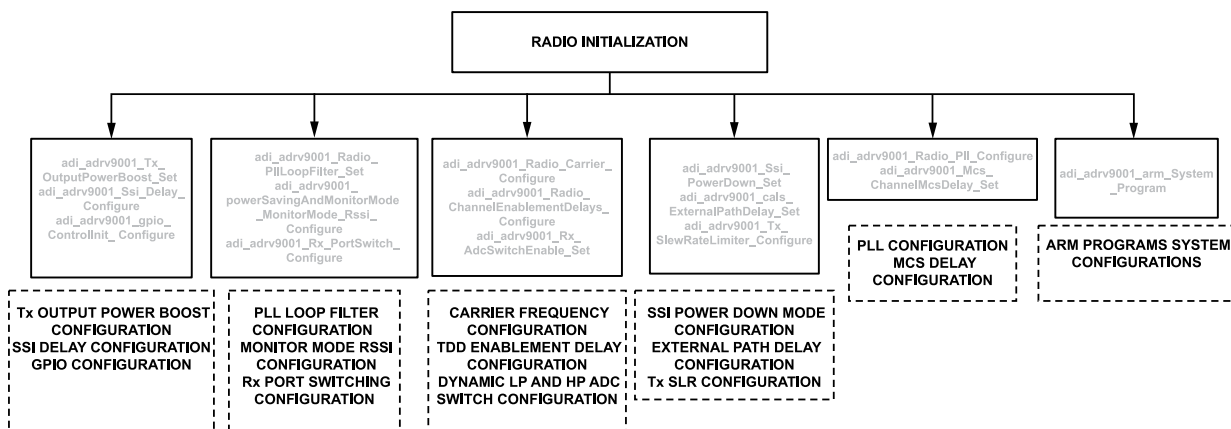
RADIO INITIALIZATION

adi_adrv9001_Tx_ OutputPowerBoost_Set adi_adrv9001_Ssi_Delay_ Configure adi_adrv9001_gpio_ ControlInit_ Configure

Tx OUTPUT POWER BOOST CONFIGURATION SSI DELAY CONFIGURATION GPIO CONFIGURATION

adi_adrv9001_Radio_ PllLoopFilter_Set adi_adrv9001_ powerSavingAndMonitorMode _MonitorMode_Rssi_ Configure adi_adrv9001_Rx_PortSwitch_ Configure

PLL LOOP FILTER CONFIGURATION MONITOR MODE RSSI CONFIGURATION Rx PORT SWITCHING CONFIGURATION

adi_adrv9001_Radio_Carrier_ Configure adi_adrv9001_Radio_ ChannelEnablementDelays_ Configure adi_adrv9001_Rx_ AdcSwitchEnable_Set

CARRIER FREQUENCY CONFIGURATION TDD ENABLEMENT DELAY CONFIGURATION DYNAMIC LP AND HP ADC SWITCH CONFIGURATION

adi_adrv9001_Ssi_ PowerDown_Set adi_adrv9001_cals_ ExternalPathDelay_Set adi_adrv9001_Tx_ SlewRateLimiter_Configure

SSI POWER DOWN MODE CONFIGURATION EXTERNAL PATH DELAY CONFIGURATION Tx SLR CONFIGURATION

adi_adrv9001_Radio_Pll_Configure adi_adrv9001_Mcs_ ChannelMcsDelay_Set

PLL CONFIGURATION MCS DELAY CONFIGURATION

adi_adrv9001_arm_System _Program

ARM PROGRAMS SYSTEM CONFIGURATIONS